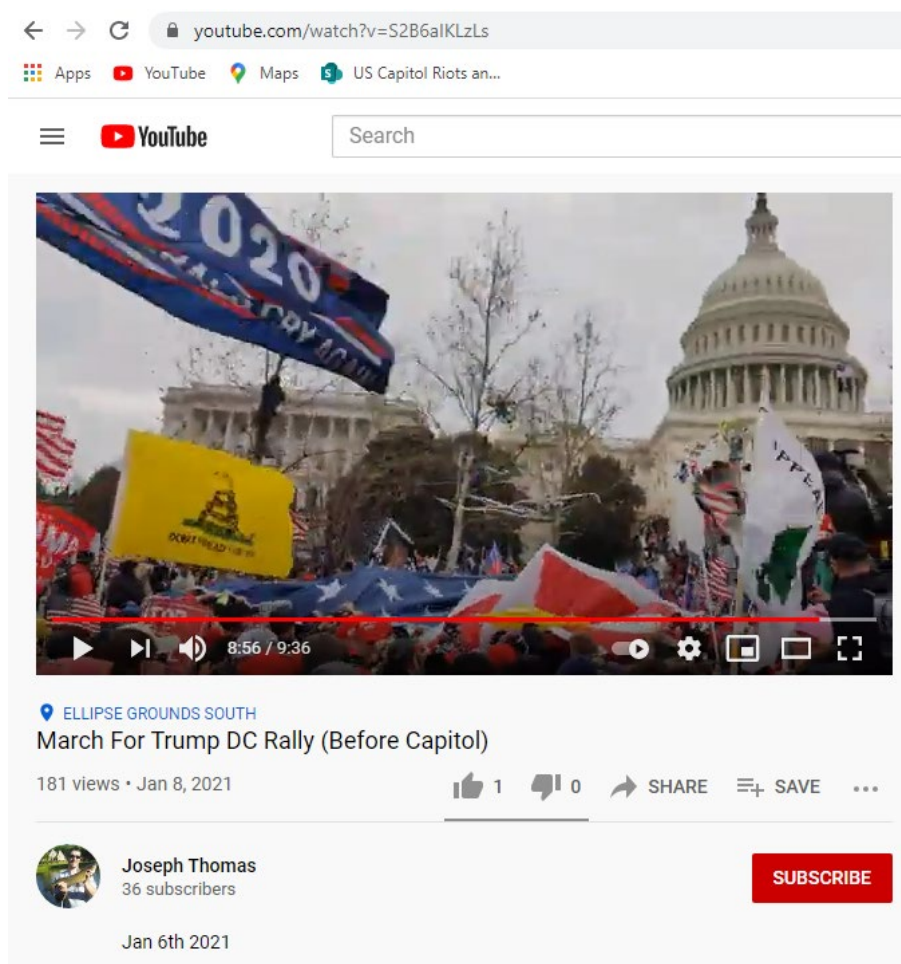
youtube.com/watch?v=S2B6alKLzLs

Apps YouTube Maps US Capitol Riots an...

YouTube

Search

2020

DONT TREAD ON ME

8:56 / 9:36

ELLIPSE GROUNDS SOUTH

March For Trump DC Rally (Before Capitol)

181 views • Jan 8, 2021

1 0 SHARE SAVE

Joseph Thomas
36 subscribers

SUBSCRIBE

Jan 6th 2021